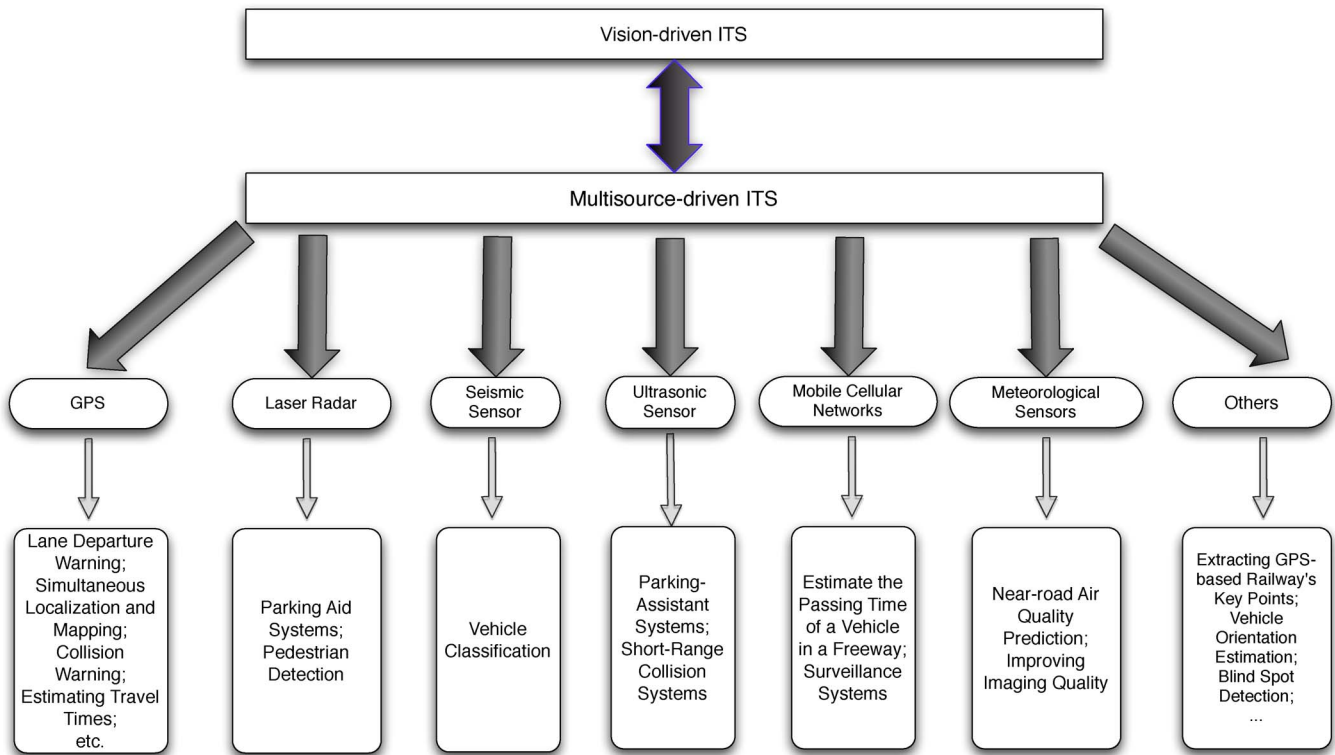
Vision-driven ITS

Multisource-driven ITS

GPS

Laser Radar

Seismic Sensor

Ultrasonic Sensor

Mobile Cellular Networks

Meteorological Sensors

Others

Lane Departure Warning; Simultaneous Localization and Mapping; Collision Warning; Estimating Travel Times; etc.

Parking Aid Systems; Pedestrian Detection

Vehicle Classification

Parking-Assistant Systems; Short-Range Collision Systems

Estimate the Passing Time of a Vehicle in a Freeway; Surveillance Systems

Near-road Air Quality Prediction; Improving Imaging Quality

Extracting GPS-based Railway's Key Points; Vehicle Orientation Estimation; Blind Spot Detection; ...